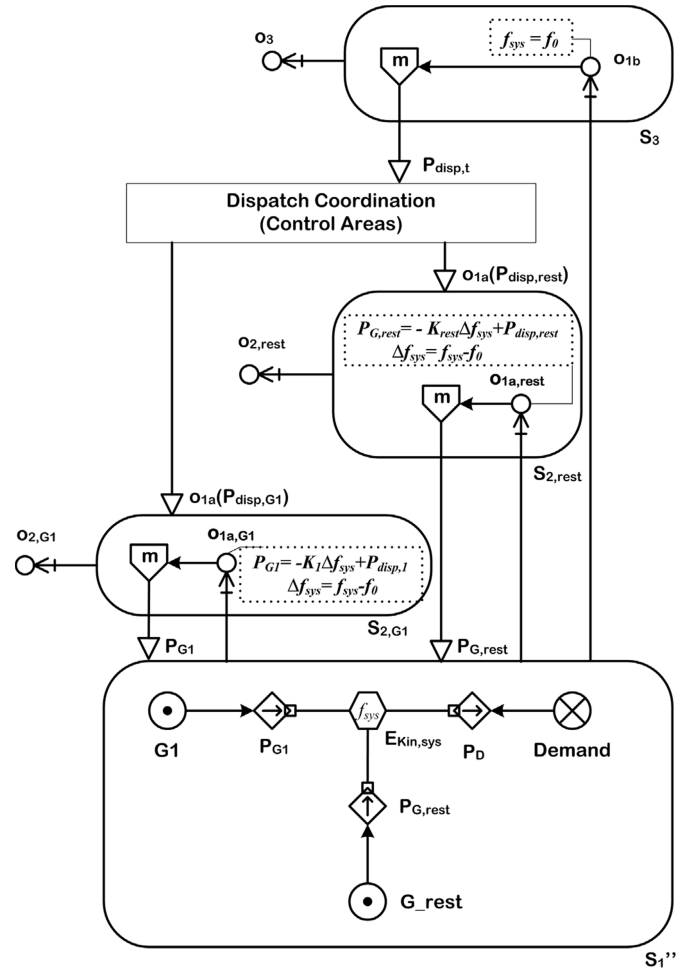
$o_3$

m

$f_{sys} = f_0$

$o_{1b}$

$S_3$

$P_{disp,t}$

Dispatch Coordination (Control Areas)

$o_{1a}(P_{disp,rest})$

$o_{2,rest}$

$P_{G,rest} = -K_{rest}\Delta f_{sys} + P_{disp,rest}$
$\Delta f_{sys} = f_{sys} - f_0$

$o_{1a,rest}$

m

$S_{2,rest}$

$o_{1a}(P_{disp,G1})$

$o_{2,G1}$

m

$o_{1a,G1}$

$P_{G1} = -K_1\Delta f_{sys} + P_{disp,1}$
$\Delta f_{sys} = f_{sys} - f_0$

$S_{2,G1}$

$P_{G1}$

$P_{G,rest}$

G1

$P_{G1}$

$f_{sys}$

$E_{Kin,sys}$

$P_D$

Demand

$P_{G,rest}$

G_rest

$S_1$''